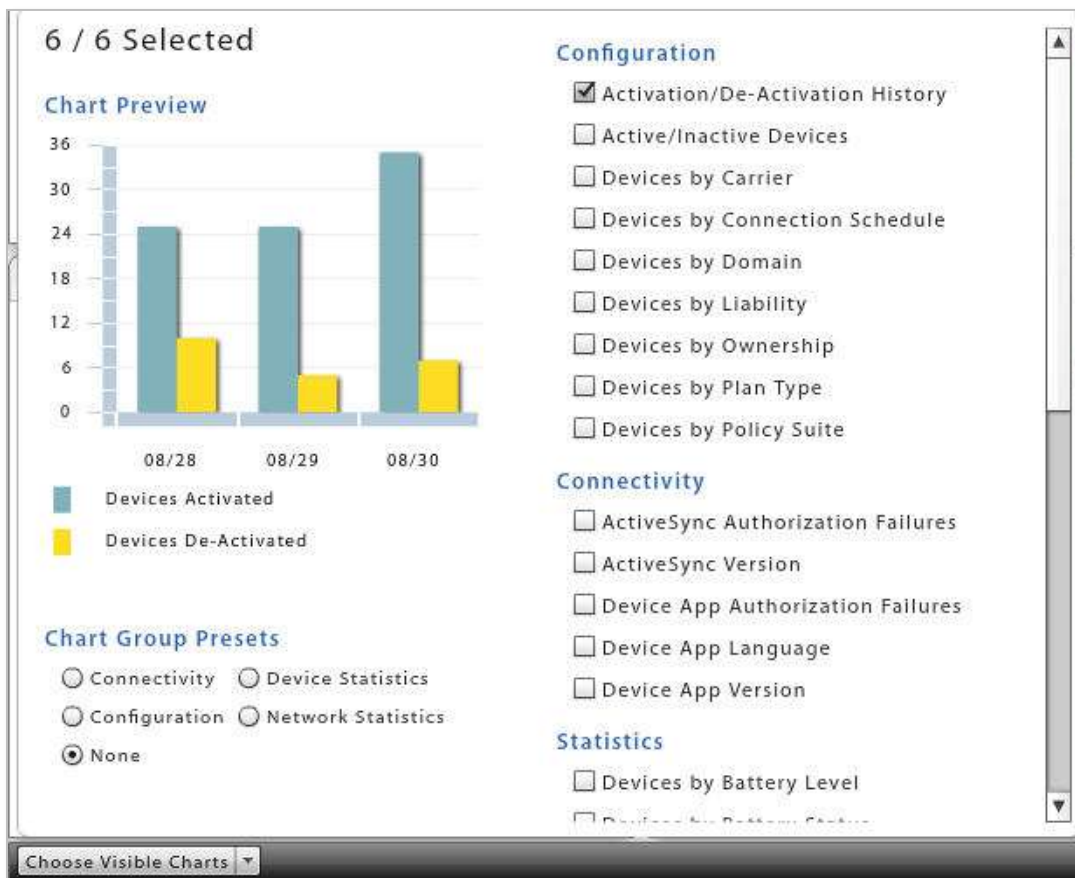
6 / 6 Selected

Chart Preview

36
30
24
18
12
6
0

08/28 08/29 08/30

Devices Activated
Devices De-Activated

Chart Group Presets

Connectivity
Device Statistics
Configuration
Network Statistics
None

Configuration

Activation/De-Activation History
Active/Inactive Devices
Devices by Carrier
Devices by Connection Schedule
Devices by Domain
Devices by Liability
Devices by Ownership
Devices by Plan Type
Devices by Policy Suite

Connectivity

ActiveSync Authorization Failures
ActiveSync Version
Device App Authorization Failures
Device App Language
Device App Version

Statistics

Devices by Battery Level
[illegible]

Choose Visible Charts